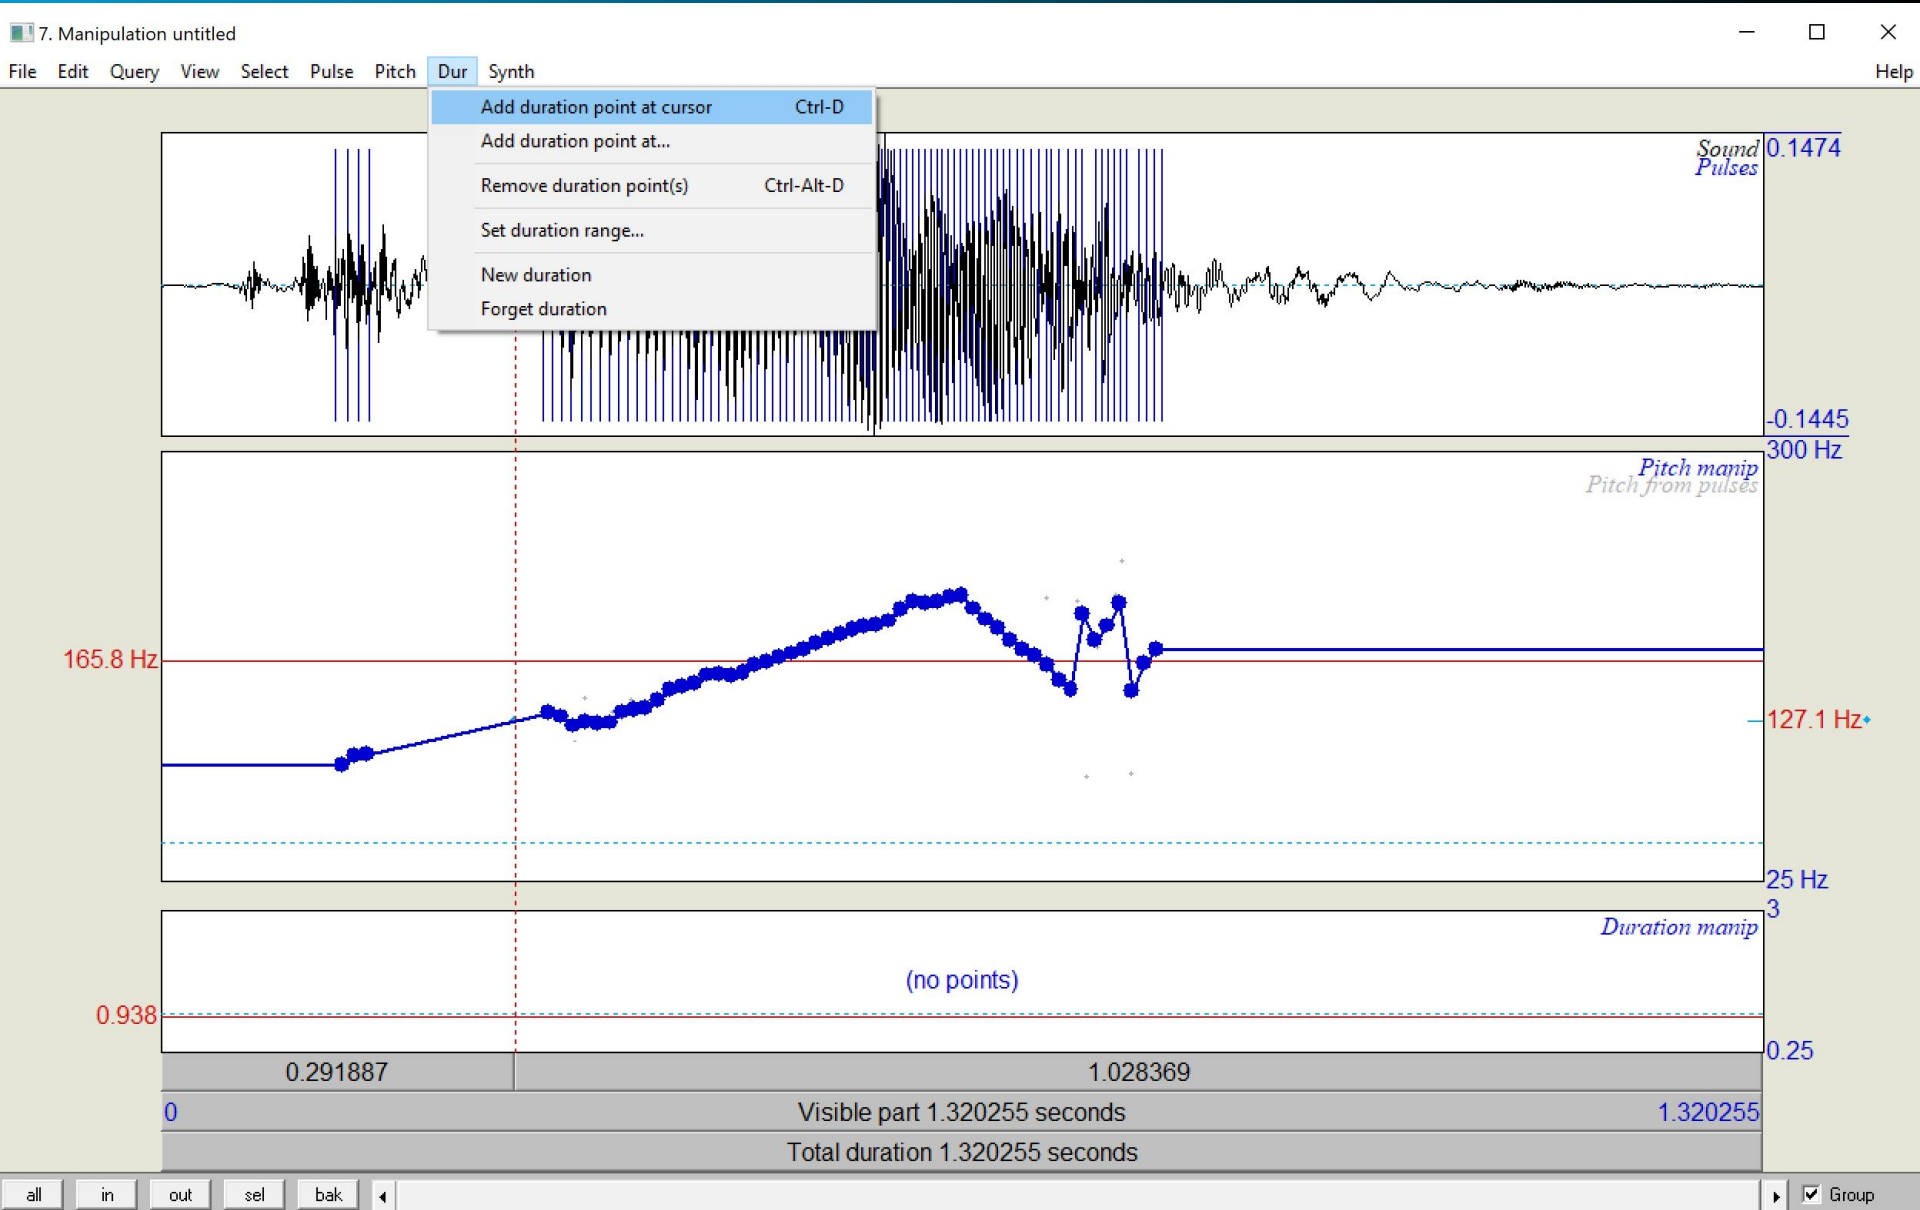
7. Manipulation untitled

File Edit Query View Select Pulse Pitch Dur Synth Help

Add duration point at cursor Ctrl-D
Add duration point at...
Remove duration point(s) Ctrl-Alt-D
Set duration range...
New duration
Forget duration

Sound
Pulses
0.1474
-0.1445
300 Hz
Pitch manip
Pitch from pulses
165.8 Hz
127.1 Hz
25 Hz
3
Duration manip
(no points)
0.938
0.25

| 0.291887 | 1.028369 |
|---|---|

0 Visible part 1.320255 seconds 1.320255

Total duration 1.320255 seconds

all in out sel bak Group